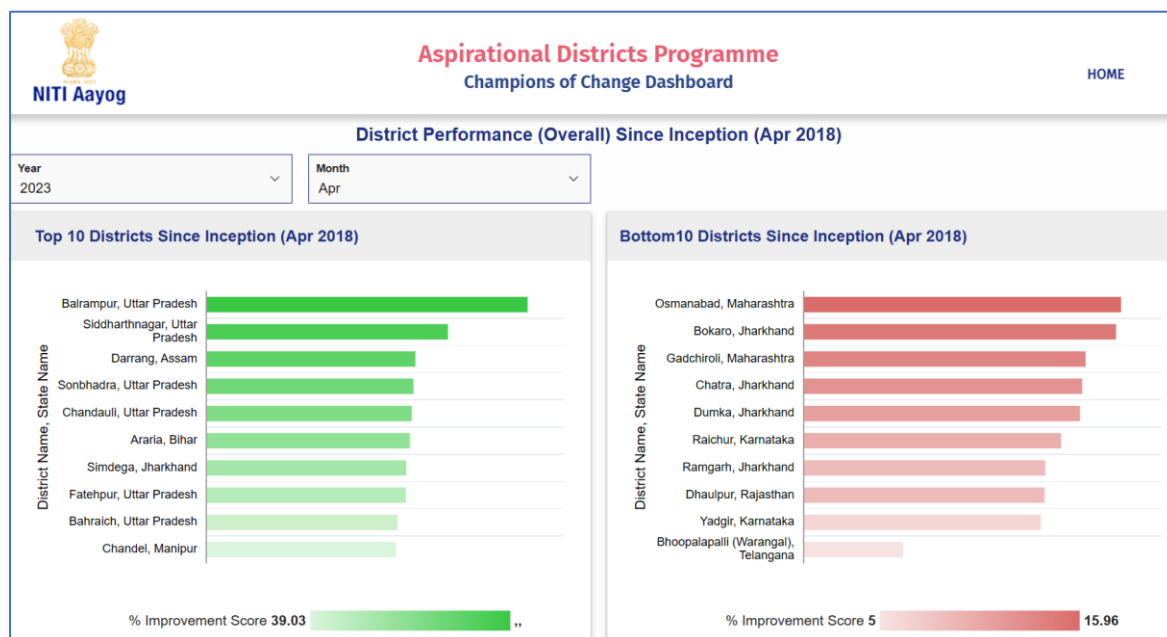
NITI Aayog

Aspirational Districts Programme
Champions of Change Dashboard

HOME

District Performance (Overall) Since Inception (Apr 2018)

Year
2023

Month
Apr

Top 10 Districts Since Inception (Apr 2018)

District Name, State Name

Balrampur, Uttar Pradesh
Siddharthnagar, Uttar Pradesh
Darrang, Assam
Sonbhadra, Uttar Pradesh
Chandauli, Uttar Pradesh
Araria, Bihar
Simdega, Jharkhand
Fatehpur, Uttar Pradesh
Bahraich, Uttar Pradesh
Chandel, Manipur

% Improvement Score 39.03 ,,

Bottom10 Districts Since Inception (Apr 2018)

District Name, State Name

Osmanabad, Maharashtra
Bokaro, Jharkhand
Gadchiroli, Maharashtra
Chatra, Jharkhand
Dumka, Jharkhand
Raichur, Karnataka
Ramgarh, Jharkhand
Dhaulpur, Rajasthan
Yadgir, Karnataka
Bhoopalapalli (Warangal), Telangana

% Improvement Score 5 15.96